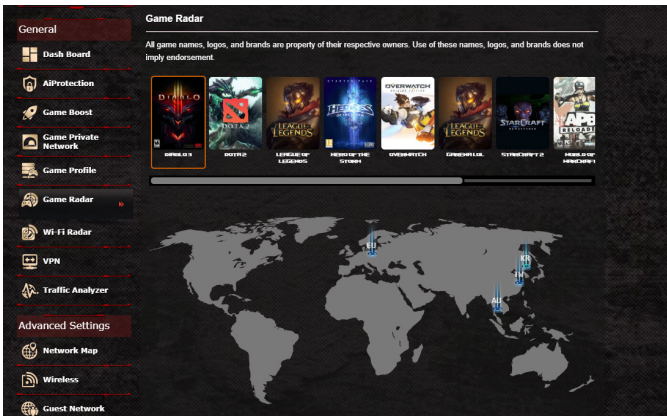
General

Dash Board

AiProtection

Game Boost

Game Private Network

Game Profile

Game Radar

Wi-Fi Radar

VPN

Traffic Analyzer

Advanced Settings

Network Map

Wireless

Guest Network

Game Radar

All game names, logos, and brands are property of their respective owners. Use of these names, logos, and brands does not imply endorsement.

DIABLO III
DIABLO 3

DOTA 2
DOTA 2

LEAGUE OF LEGENDS
LEAGUE OF LEGENDS

HEROES OF THE STORM
HERO OF THE STORM

OVERWATCH
OVERWATCH

LEAGUE OF LEGENDS
GARENA LOL

STARCRAFT II
STARCRAFT 2

APB RELOADED
WORLD OF WARCRAFT

EU

KR

JP

AU